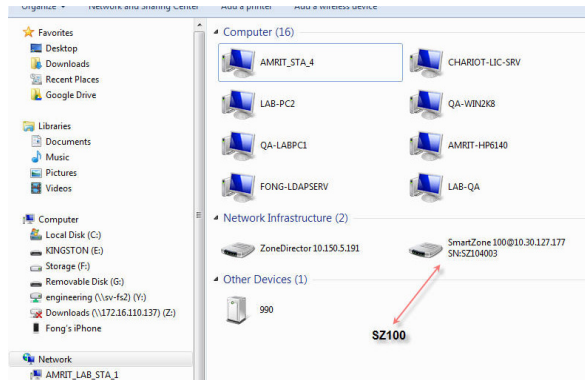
Organize ▾ Network and Sharing Center Add a printer Add a wireless device

Favorites
Desktop
Downloads
Recent Places
Google Drive

Libraries
Documents
Music
Pictures
Videos

Computer
Local Disk (C:)
KINGSTON (E:)
Storage (F:)
Removable Disk (G:)
engineering (\\sv-fs2) (Y:)
Downloads (\\172.16.110.137) (Z:)
Fong's iPhone

Network
AMRIT_LAB_STA_1

Computer (16)
AMRIT_STA_4
CHARIOT-LIC-SRV
LAB-PC2
QA-WIN2K8
QA-LABPC1
AMRIT-HP6140
FONG-LDAPSERV
LAB-QA

Network Infrastructure (2)
ZoneDirector 10.150.5.191
SmartZone 100@10.30.127.177 SN:SZ104003

Other Devices (1)
990

SZ100